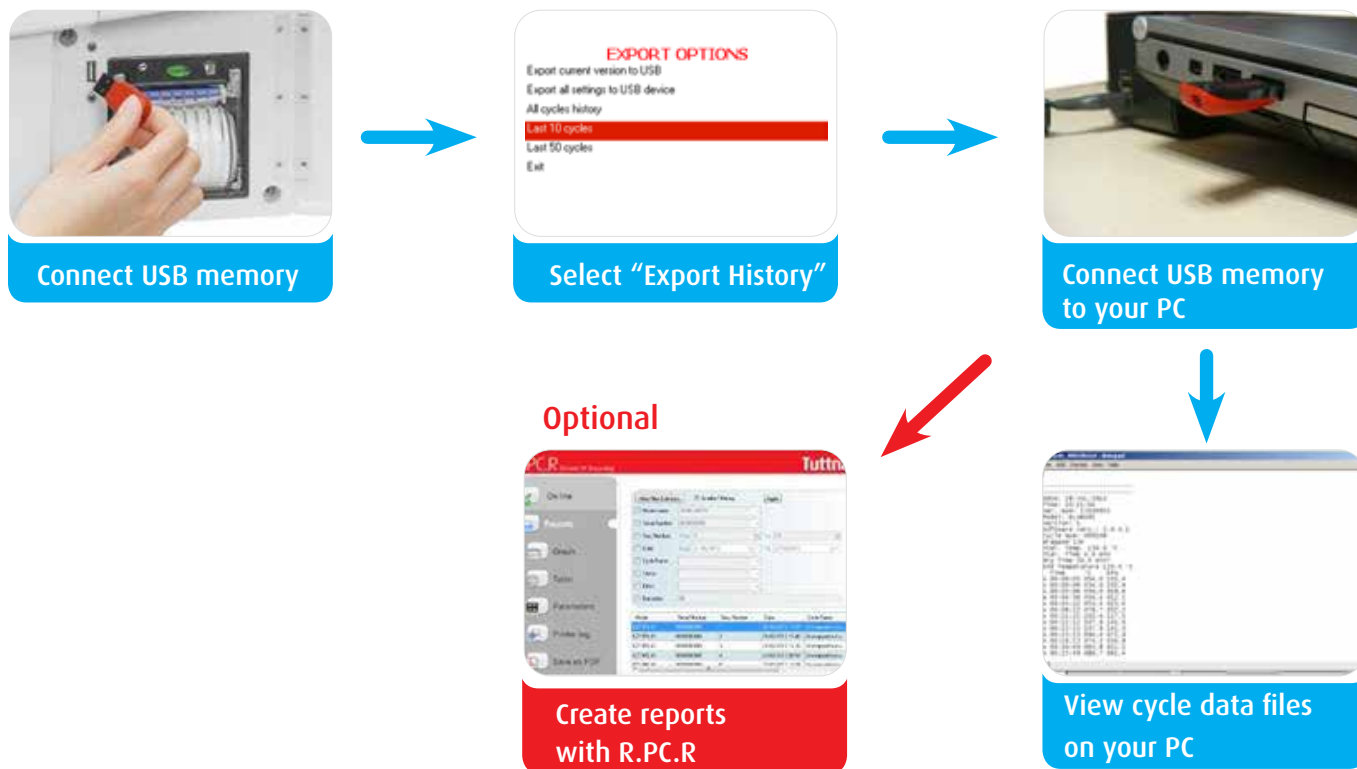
Connect USB memory

EXPORT OPTIONS
Export current version to USB
Export all settings to USB device
All cycles history
Last 10 cycles
Last 50 cycles
Exit

Select "Export History"

Connect USB memory to your PC

Optional

R.PC.R

Tuttn

On line
Reports
Graph
Table
Parameters
Printer log
Save as PDF

Create reports with R.PC.R

View cycle data files on your PC